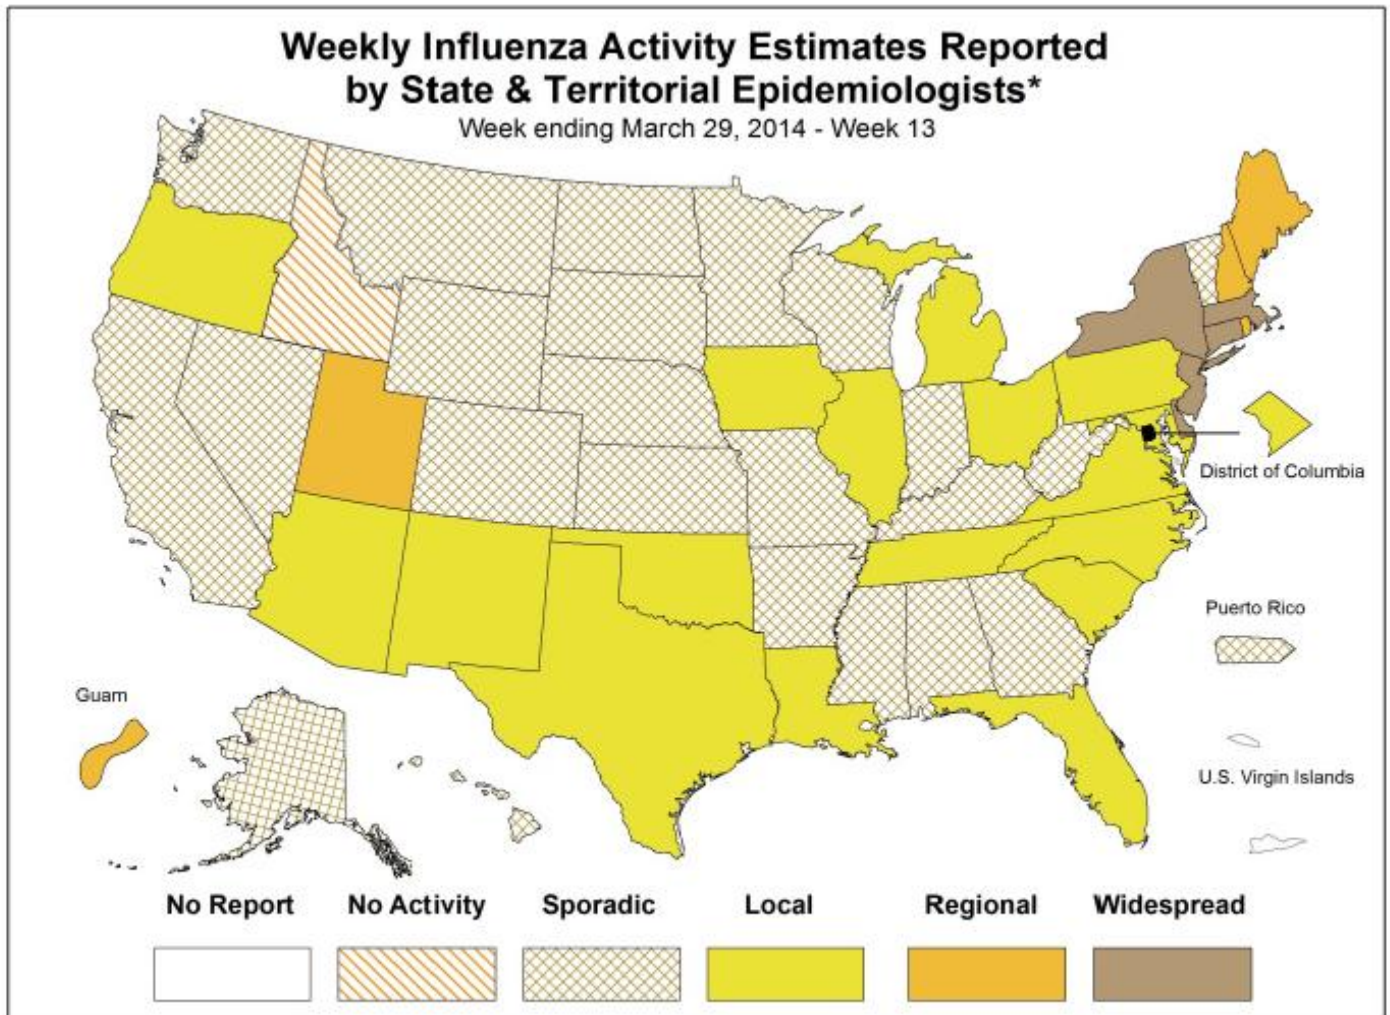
Weekly Influenza Activity Estimates Reported by State & Territorial Epidemiologists*
Week ending March 29, 2014 - Week 13

District of Columbia

Puerto Rico

Guam

U.S. Virgin Islands

No Report
No Activity
Sporadic
Local
Regional
Widespread